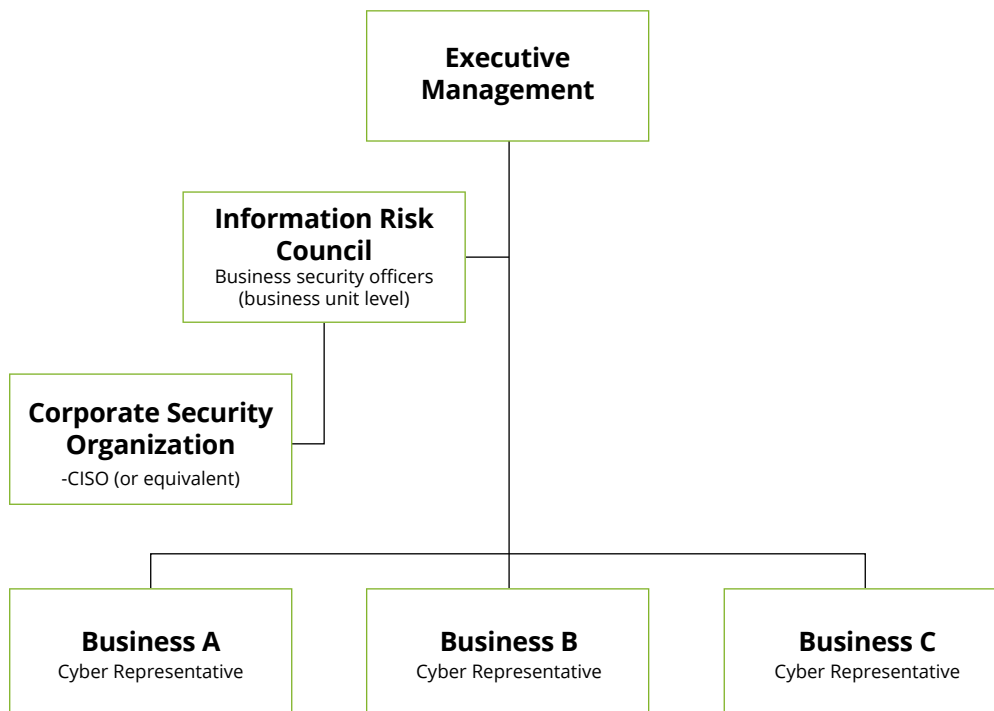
Executive Management

Information Risk Council
Business security officers (business unit level)

Corporate Security Organization
-CISO (or equivalent)

Business A
Cyber Representative

Business B
Cyber Representative

Business C
Cyber Representative